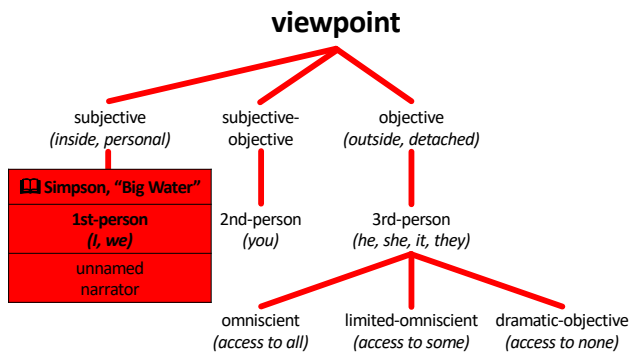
viewpoint

subjective
(inside, personal)

subjective-objective

objective
(outside, detached)

📖 Simpson, "Big Water"

1st-person
(I, we)

unnamed narrator

2nd-person
(you)

3rd-person
(he, she, it, they)

omniscient
(access to all)

limited-omniscient
(access to some)

dramatic-objective
(access to none)